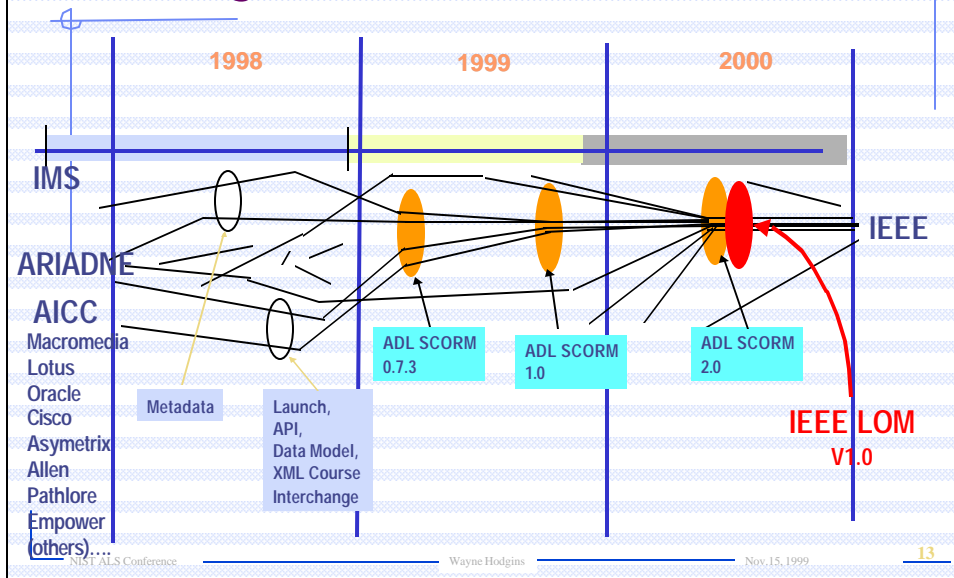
1998

1999

2000

IMS

ARIADNE

AICC

Macromedia
Lotus
Oracle
Cisco
Asymetrix
Allen
Pathlore
Empower
(others)....

IEEE

Metadata

Launch,
API,
Data Model,
XML Course
Interchange

ADL SCORM
0.7.3

ADL SCORM
1.0

ADL SCORM
2.0

IEEE LOM
V1.0

NIST ALS Conference

Wayne Hodgins

Nov.15, 1999

13